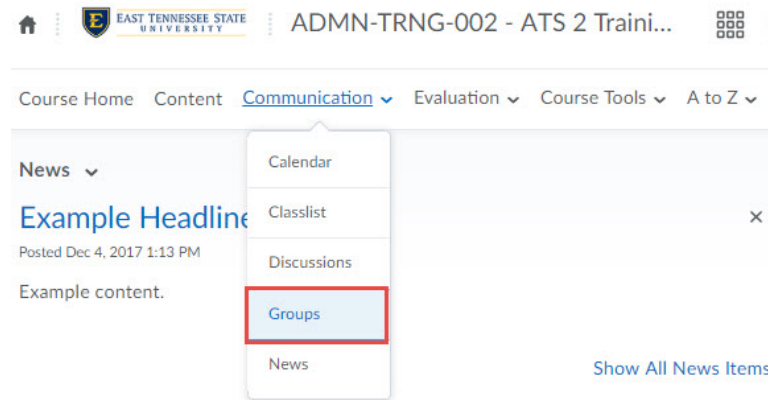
EAST TENNESSEE STATE UNIVERSITY

ADMN-TRNG-002 - ATS 2 Traini...

Course Home Content Communication Evaluation Course Tools A to Z

Calendar

Classlist

Discussions

Groups

News

News

Example Headline

Posted Dec 4, 2017 1:13 PM

Example content.

×

Show All News Items